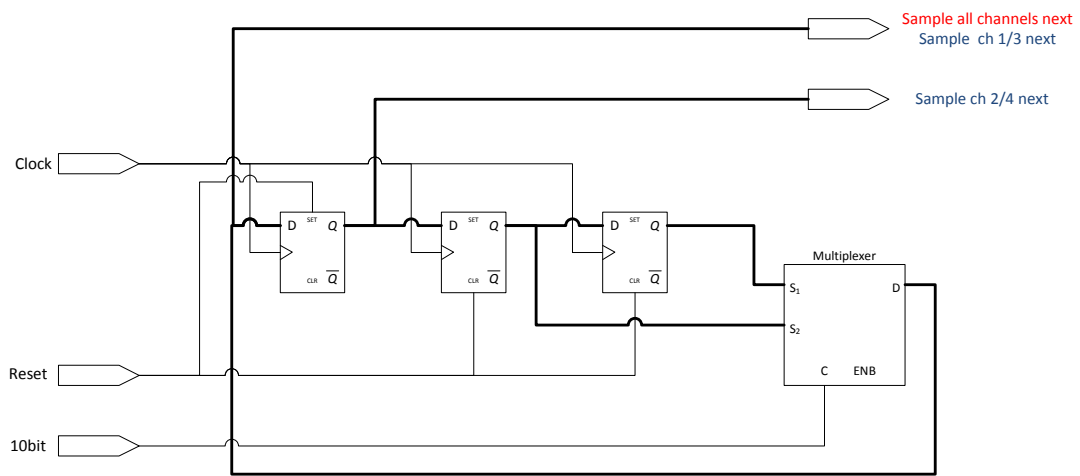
Sample all channels next
Sample ch 1/3 next

Sample ch 2/4 next

Clock

D SET $Q$

CLR $\overline{Q}$

D SET $Q$

CLR $\overline{Q}$

D SET $Q$

CLR $\overline{Q}$

Multiplexer

$S_1$ D

$S_2$

C ENB

Reset

10bit